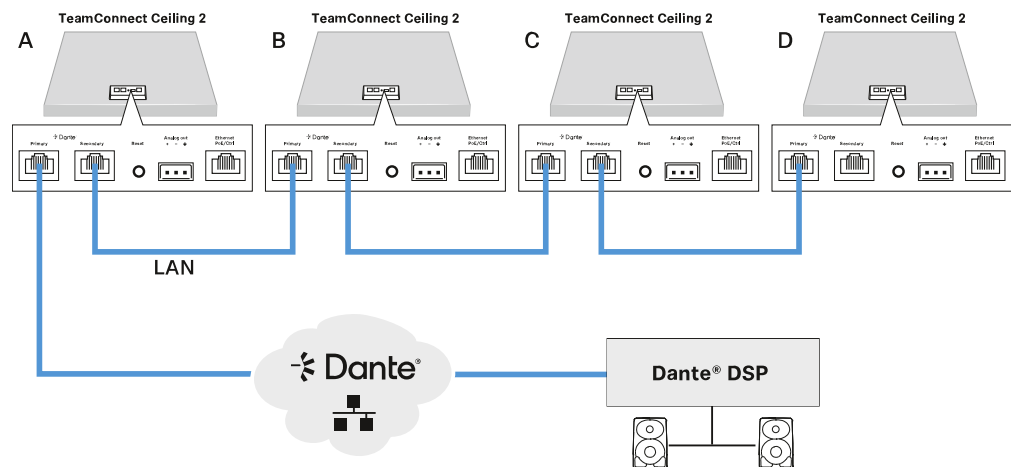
TeamConnect Ceiling 2
A
Dante
Primary
Secondary
Reset
Analog out
+ - ⏚
Ethernet
PoE/Ctrl

TeamConnect Ceiling 2
B
Dante
Primary
Secondary
Reset
Analog out
+ - ⏚
Ethernet
PoE/Ctrl

TeamConnect Ceiling 2
C
Dante
Primary
Secondary
Reset
Analog out
+ - ⏚
Ethernet
PoE/Ctrl

TeamConnect Ceiling 2
D
Dante
Primary
Secondary
Reset
Analog out
+ - ⏚
Ethernet
PoE/Ctrl

LAN

Dante®

Dante® DSP